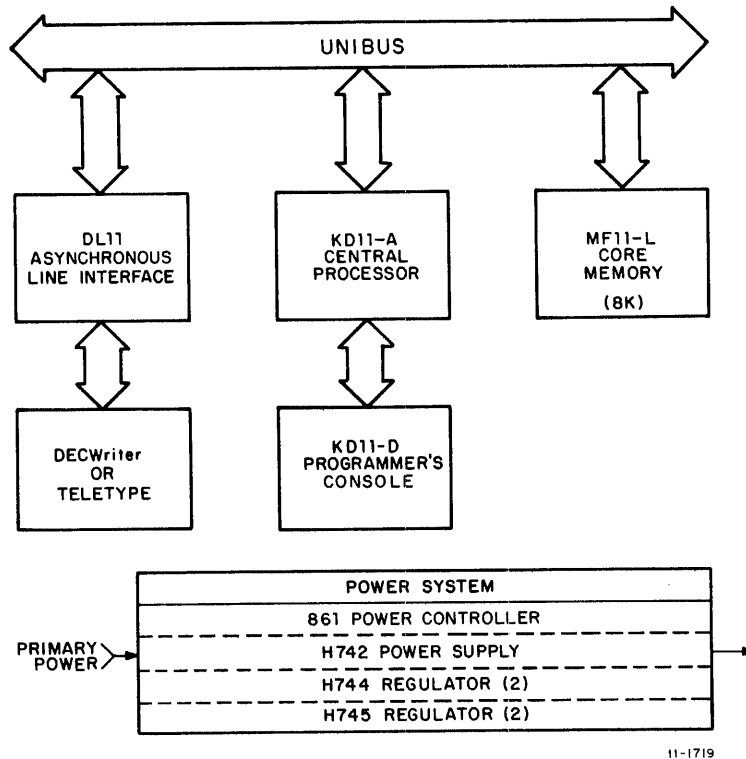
UNIBUS

DL11 ASYNCHRONOUS LINE INTERFACE

KD11-A CENTRAL PROCESSOR

MF11-L CORE MEMORY (8K)

DECWriter OR TELETYPE

KD11-D PROGRAMMER'S CONSOLE

PRIMARY POWER

POWER SYSTEM
861 POWER CONTROLLER
H742 POWER SUPPLY
H744 REGULATOR (2)
H745 REGULATOR (2)

11-1719